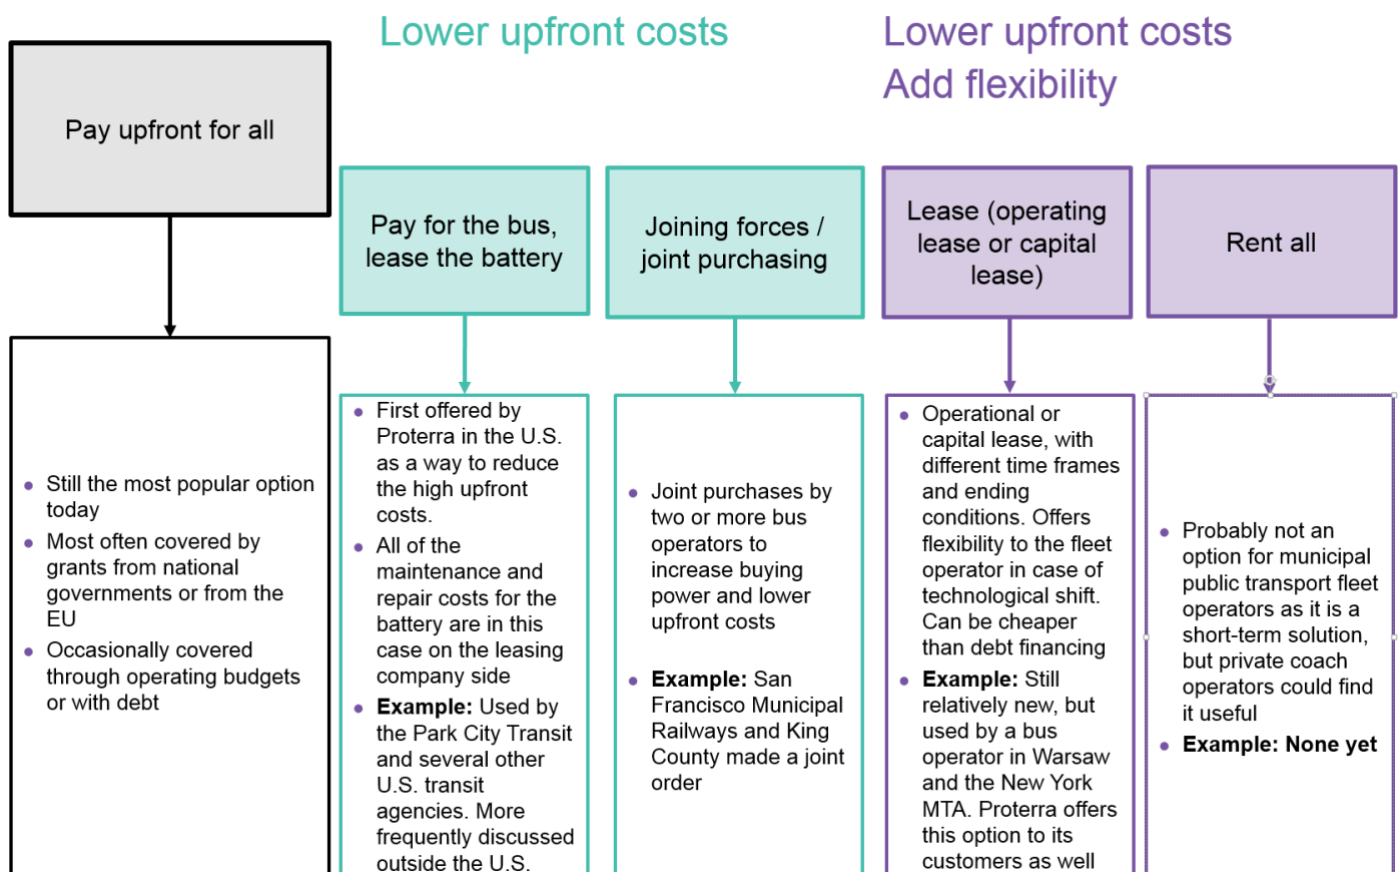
Lower upfront costs

Lower upfront costs
Add flexibility

Pay upfront for all

Pay for the bus, lease the battery

Joining forces / joint purchasing

Lease (operating lease or capital lease)

Rent all

- Still the most popular option today
- Most often covered by grants from national governments or from the EU
- Occasionally covered through operating budgets or with debt

- First offered by Proterra in the U.S. as a way to reduce the high upfront costs.
- All of the maintenance and repair costs for the battery are in this case on the leasing company side
- **Example:** Used by the Park City Transit and several other U.S. transit agencies. More frequently discussed outside the U.S.

- Joint purchases by two or more bus operators to increase buying power and lower upfront costs
- **Example:** San Francisco Municipal Railways and King County made a joint order

- Operational or capital lease, with different time frames and ending conditions. Offers flexibility to the fleet operator in case of technological shift. Can be cheaper than debt financing
- **Example:** Still relatively new, but used by a bus operator in Warsaw and the New York MTA. Proterra offers this option to its customers as well

- Probably not an option for municipal public transport fleet operators as it is a short-term solution, but private coach operators could find it useful
- **Example: None yet**